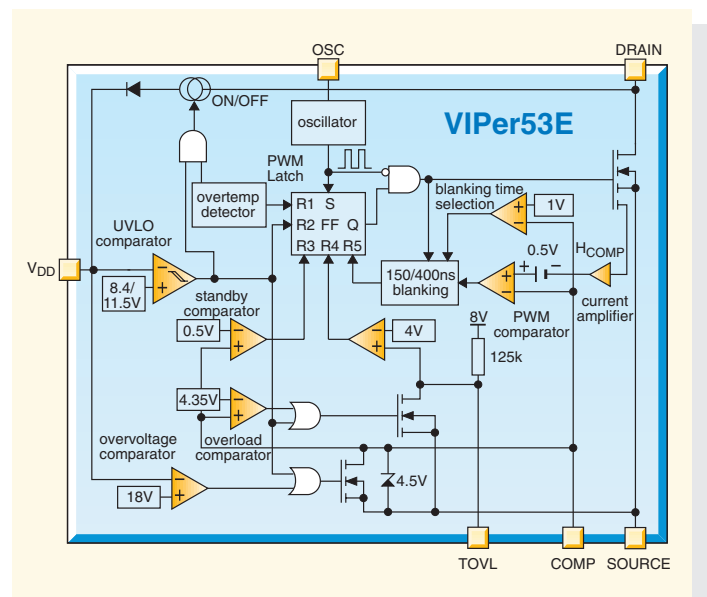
OSC
DRAIN
ON/OFF
oscillator
VIPer53E
PWM Latch
overtemp detector
R1 S
R2 FF Q
R3 R4 R5
blanking time selection
1V
UVLO comparator
0.5V
$H_{COMP}$
$V_{DD}$
8.4/ 11.5V
standby comparator
150/400ns blanking
current amplifier
0.5V
4V
PWM comparator
8V
125k
4.35V
overvoltage comparator
overload comparator
4.5V
18V
TOVL
COMP
SOURCE